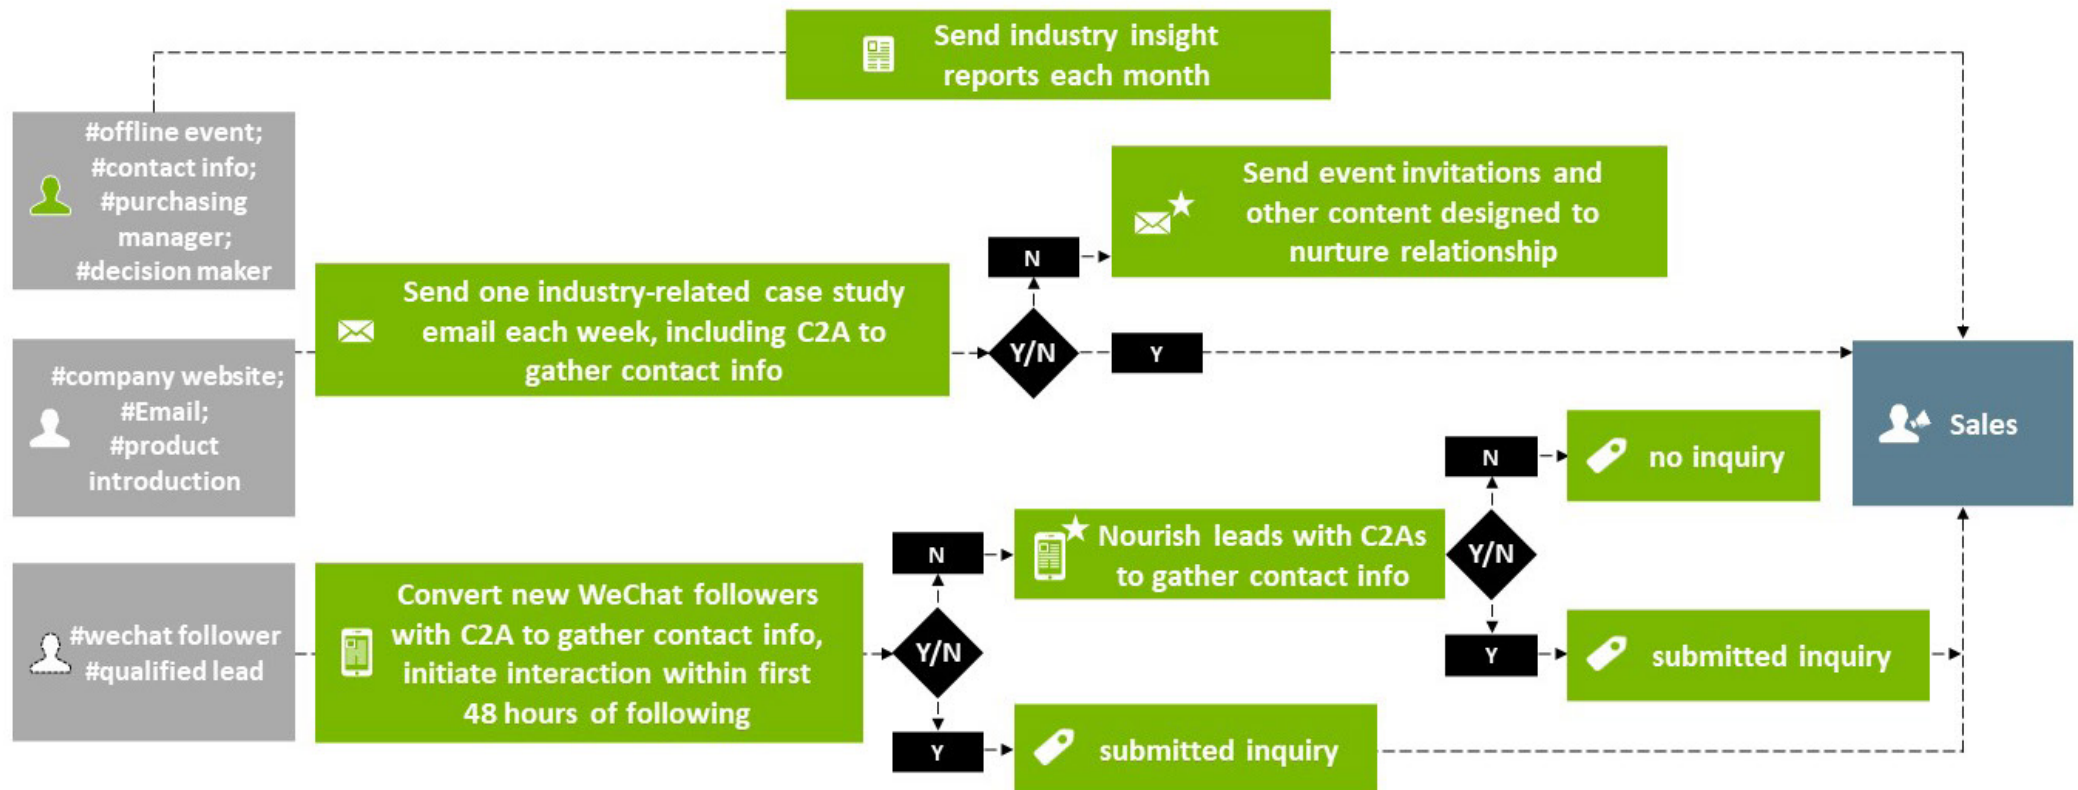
Send industry insight reports each month

#offline event; #contact info; #purchasing manager; #decision maker

Send event invitations and other content designed to nurture relationship

N

Send one industry-related case study email each week, including C2A to gather contact info

Y/N

Y

#company website; #Email; #product introduction

Sales

N

no inquiry

Nourish leads with C2As to gather contact info

N

Y/N

Convert new WeChat followers with C2A to gather contact info, initiate interaction within first 48 hours of following

#wechat follower #qualified lead

Y/N

Y

submitted inquiry

Y

submitted inquiry